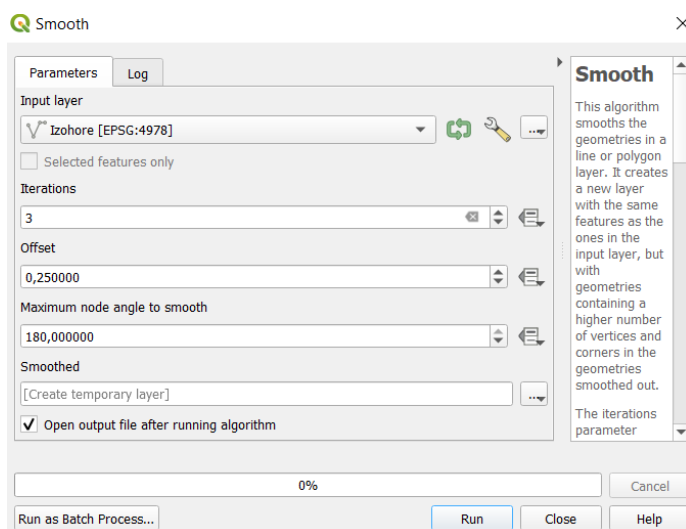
Smooth

×

Parameters

Log

Input layer

Izohore [EPSG:4978]

...

Selected features only

Iterations

3

Offset

0,250000

Maximum node angle to smooth

180,000000

Smoothed

[Create temporary layer]

...

Open output file after running algorithm

Smooth

This algorithm smooths the geometries in a line or polygon layer. It creates a new layer with the same features as the ones in the input layer, but with geometries containing a higher number of vertices and corners in the geometries smoothed out.

The iterations parameter

0%

Cancel

Run as Batch Process...

Run

Close

Help